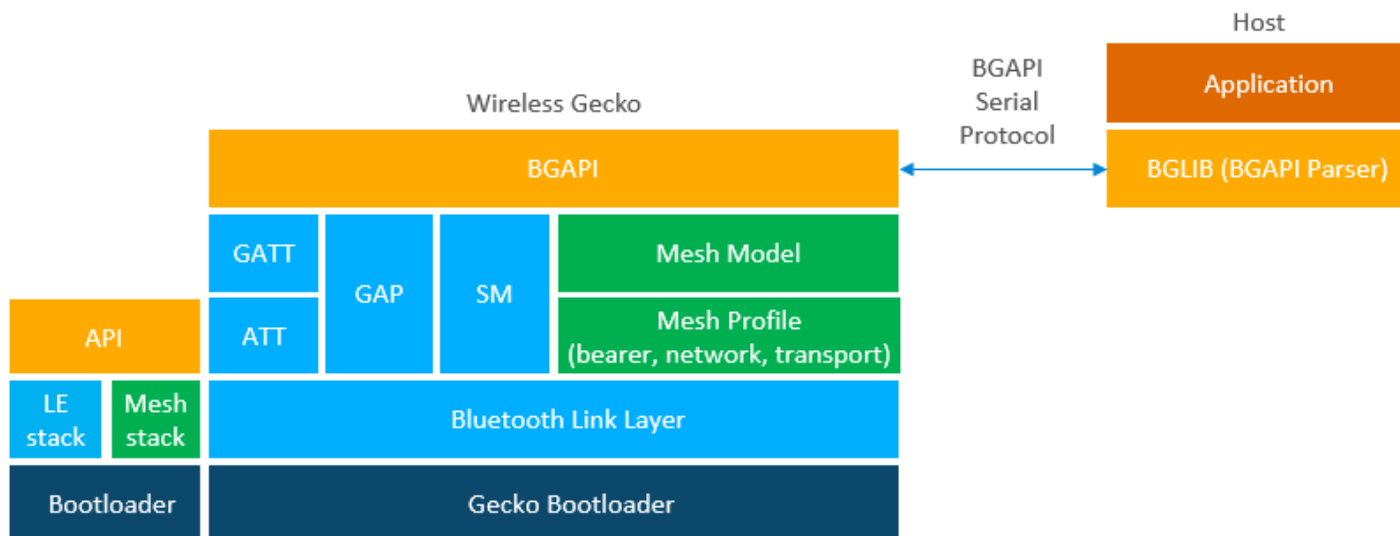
Host

Application

BGAPI Serial Protocol

BGLIB (BGAPI Parser)

Wireless Gecko

BGAPI

GATT

GAP

SM

Mesh Model

ATT

Mesh Profile (bearer, network, transport)

API

LE stack

Mesh stack

Bluetooth Link Layer

Bootloader

Gecko Bootloader